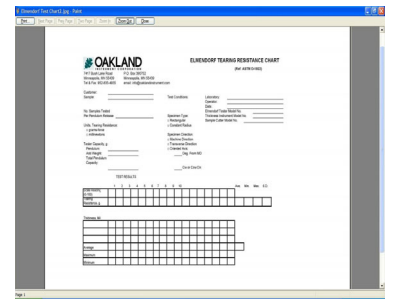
Elmendorf Test Chart1.jpg - Paint

Print Next Page Prev Page Two Page Zoom In Zoom Out Close

OAKLAND
INSTRUMENT CORPORATION

ELMENDORF TEARING RESISTANCE CHART
(Ref. ASTM D-1922)

1411 South Lake Road
Minneapolis, MN 55408
Toll & Fax: 800-815-4666

P.O. Box 390752
Minneapolis, MN 55439
email: info@oaklandinstrument.com

Customer:
Sample:

Test Conditions:

Laboratory:
Operator:
Date:
Elmendorf Tester Model No.:
Thickness Instrument Model No.:
Sample Cutter Model No.:

No. Samples Tested:
Per Pendulum Release:

Units: Tearing Resistance
grams-force
milli-newtons

Specimen Type:
Rectangular
Constant Radius

Tester Capacity, g:
Pendulum:
Add Weight:
Total Pendulum
Capacity:

Specimen Direction:
Machine Direction
Transverse Direction
Oriented Axis
_____Deg. From MD

_____ Cm or Cross Dir.

TEST RESULTS

1 2 3 4 5 6 7 8 9 10 Ave. Min. Max. C.V.

| Scale Reading, 0-100 | | | | | | | | | | | | | | |
|---|---|---|---|---|---|---|---|---|---|---|---|---|---|---|
| Tearing Resistance, g | | | | | | | | | | | | | | |

Thickness (in)

| | | | | | | | | | | | |
|---|---|---|---|---|---|---|---|---|---|---|---|
| | | | | | | | | | | | |
| | | | | | | | | | | | |
| | | | | | | | | | | | |
| Average | | | | | | | | | | | |
| Maximum | | | | | | | | | | | |
| Minimum | | | | | | | | | | | |

Page 1